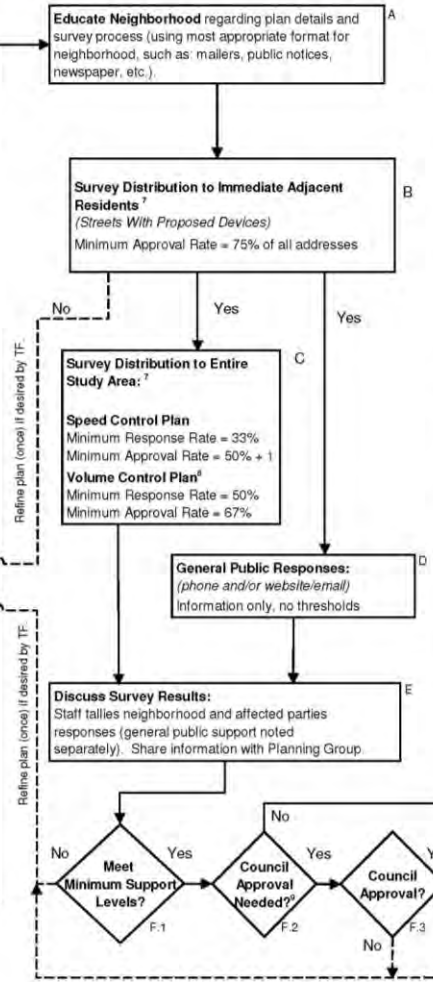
Educate Neighborhood regarding plan details and survey process (using most appropriate format for neighborhood, such as: mailers, public notices, newspaper, etc.).

A

Survey Distribution to Immediate Adjacent Residents $^7$
(Streets With Proposed Devices)
Minimum Approval Rate = 75% of all addresses

B

No

Yes

Yes

Refine plan (once) if desired by TF.

Survey Distribution to Entire Study Area: $^7$

C

Speed Control Plan
Minimum Response Rate = 33%
Minimum Approval Rate = 50% + 1
Volume Control Plan$^8$
Minimum Response Rate = 50%
Minimum Approval Rate = 67%

General Public Responses:
(phone and/or website/email)
Information only, no thresholds

D

Refine plan (once) if desired by TF.

Discuss Survey Results:
Staff tallies neighborhood and affected parties responses (general public support noted separately). Share information with Planning Group.

E

No

No

Yes

Meet Minimum Support Levels?

F.1

Yes

Council Approval Needed?$^9$

F.2

Council Approval?

F.3

Y

No